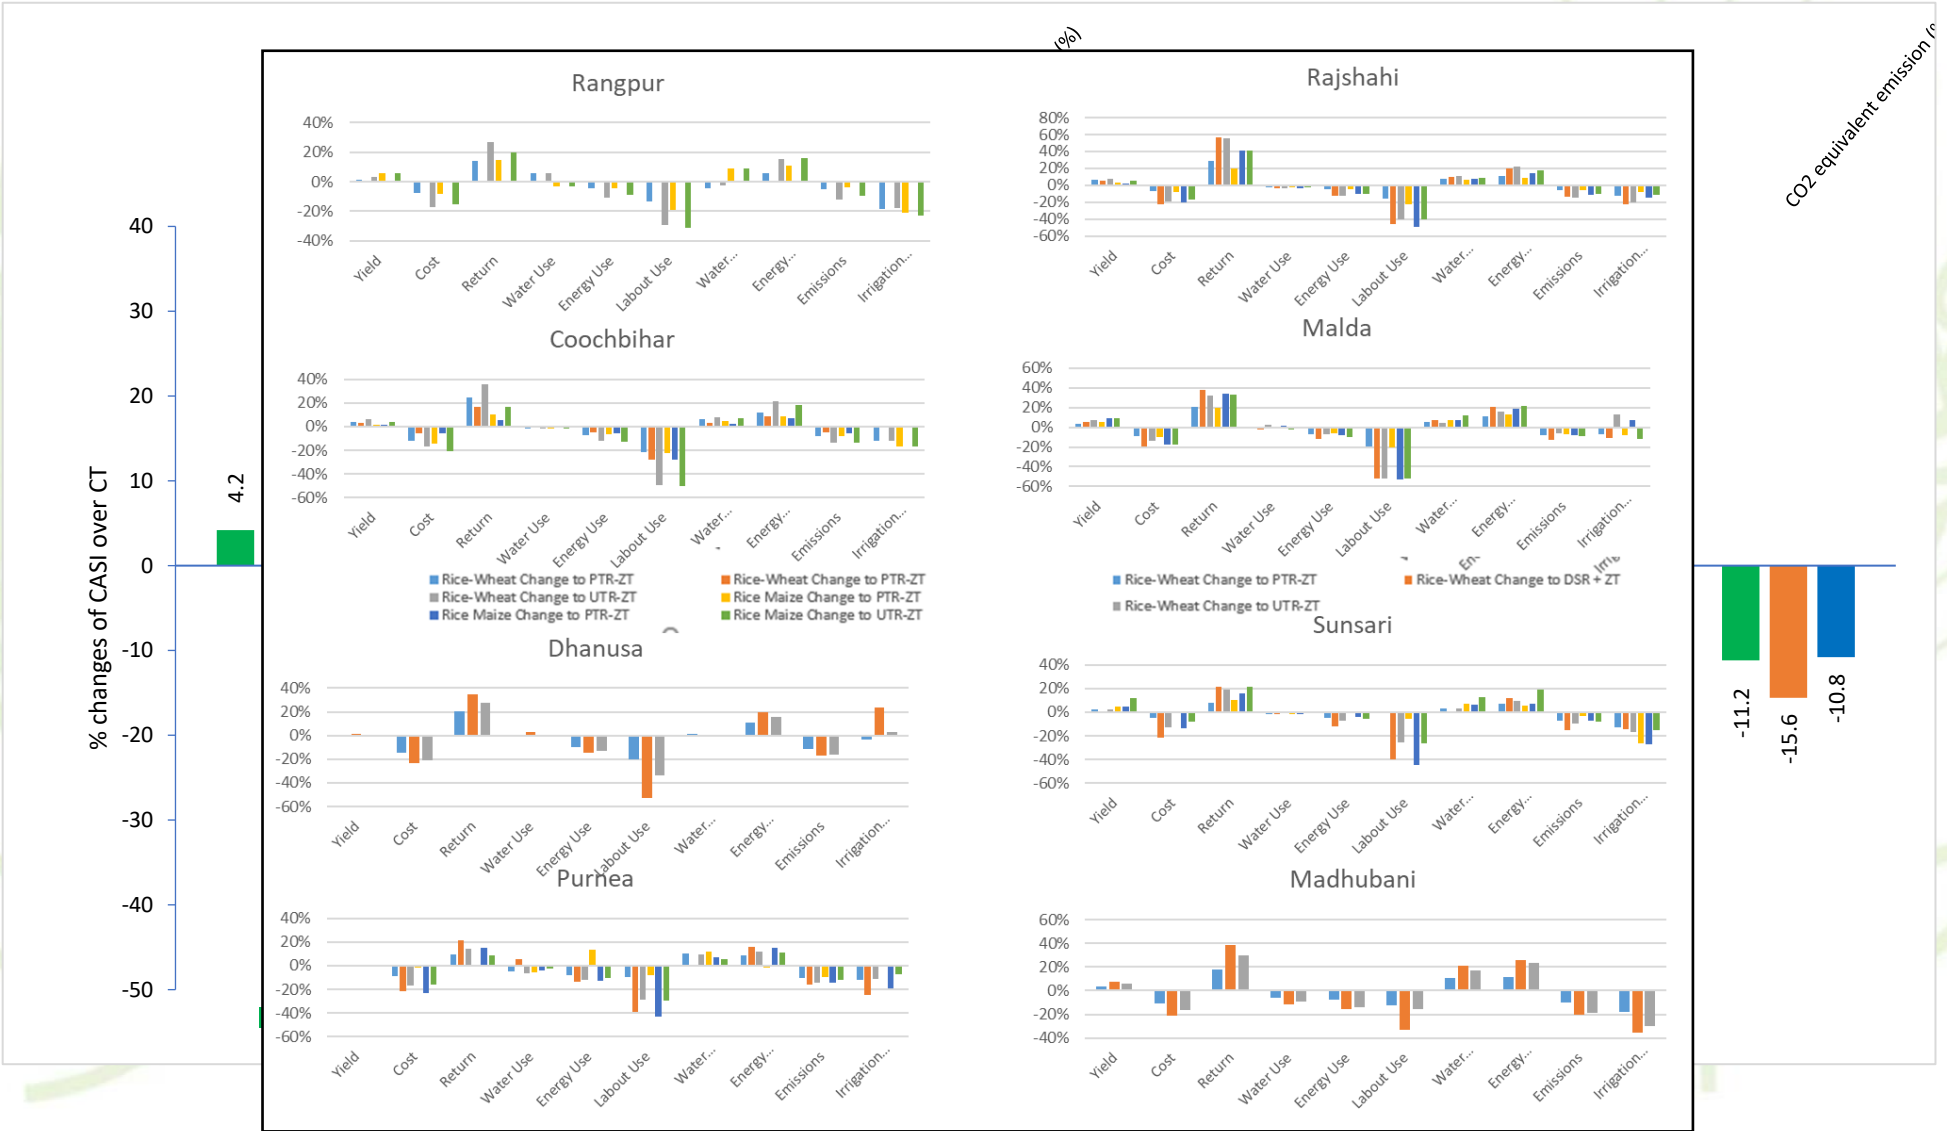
(%)

CO2 equivalent emission (

40
30
20
10
0
-10
-20
-30
-40
-50

% changes of CASI over CT

4.2

-11.2
-15.6
-10.8

Rangpur

40%
20%
0%
-20%
-40%

Yield
Cost
Return
Water Use
Energy Use
Labout Use
Water...
Energy...
Emissions
Irrigation...

Rajshahi

80%
60%
40%
20%
0%
-20%
-40%
-60%

Yield
Cost
Return
Water Use
Energy Use
Labout Use
Water...
Energy...
Emissions
Irrigation...

Coochbihar

40%
20%
0%
-20%
-40%
-60%

Yield
Cost
Return
Water Use
Energy Use
Labout Use
Water...
Energy...
Emissions
Irrigation...

Rice-Wheat Change to PTR-ZT
Rice-Wheat Change to PTR-ZT
Rice-Wheat Change to UTR-ZT
Rice Maize Change to PTR-ZT
Rice Maize Change to PTR-ZT
Rice Maize Change to UTR-ZT

Malda

60%
40%
20%
0%
-20%
-40%
-60%

Yield
Cost
Return
Water Use
Energy Use
Labout Use
Water...
Energy...
Emissions
Irrigation...

Rice-Wheat Change to PTR-ZT
Rice-Wheat Change to DSR + ZT
Rice-Wheat Change to UTR-ZT

Dhanusa

40%
20%
0%
-20%
-40%
-60%

Yield
Cost
Return
Water Use
Energy Use
Labout Use
Water...
Energy...
Emissions
Irrigation...

Sunsari

40%
20%
0%
-20%
-40%
-60%

Yield
Cost
Return
Water Use
Energy Use
Labout Use
Water...
Energy...
Emissions
Irrigation...

Purnea

40%
20%
0%
-20%
-40%
-60%

Yield
Cost
Return
Water Use
Energy Use
Labout Use
Water...
Energy...
Emissions
Irrigation...

Madhubani

60%
40%
20%
0%
-20%
-40%

Yield
Cost
Return
Water Use
Energy Use
Labout Use
Water...
Energy...
Emissions
Irrigation...